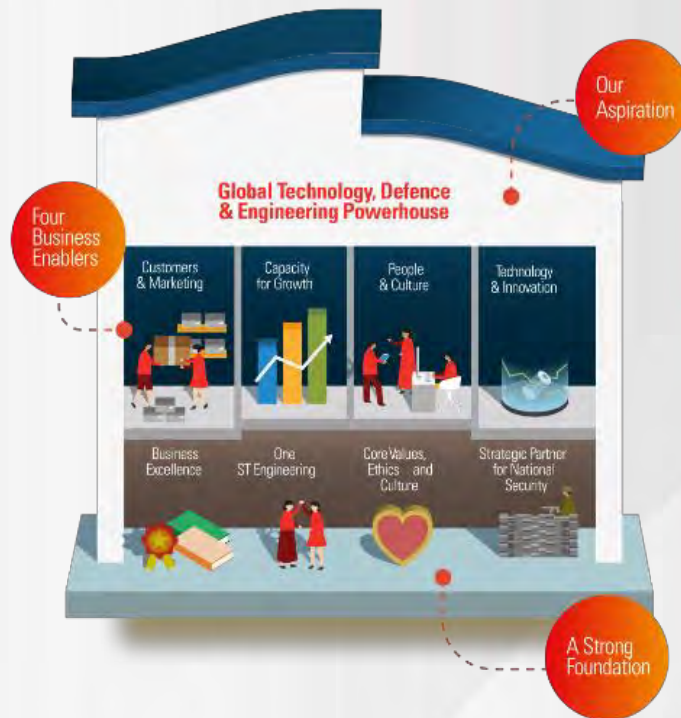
Our Aspiration

Global Technology, Defence & Engineering Powerhouse

Four Business Enablers

Customers & Marketing

Capacity for Growth

People & Culture

Technology & Innovation

Business Excellence

One ST Engineering

Core Values, Ethics and Culture

Strategic Partner for National Security

A Strong Foundation